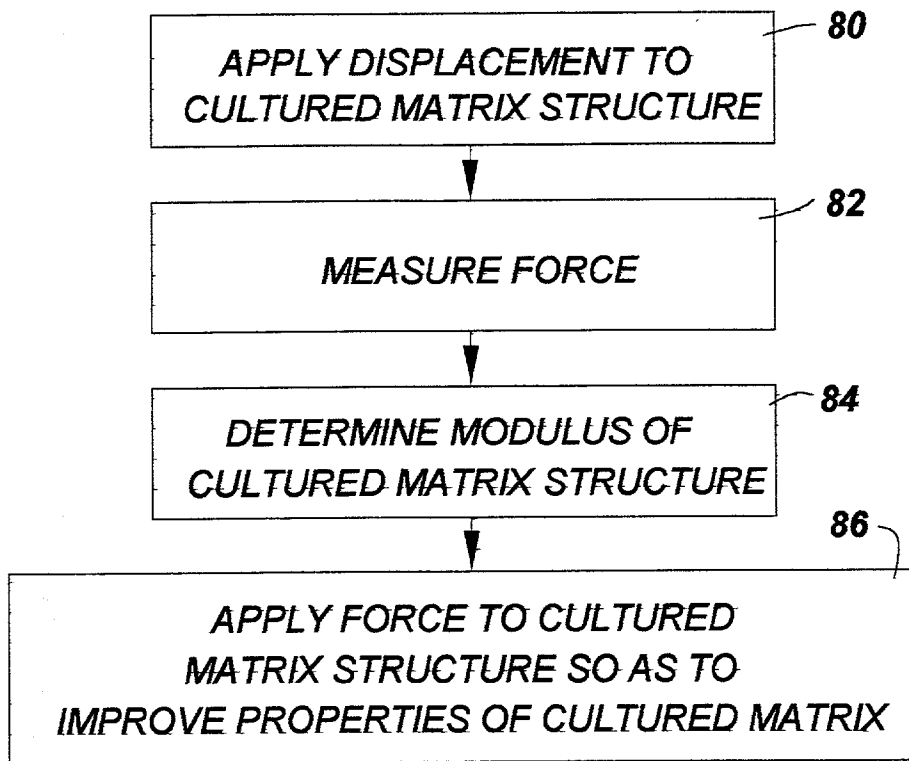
80
APPLY DISPLACEMENT TO CULTURED MATRIX STRUCTURE

82
MEASURE FORCE

84
DETERMINE MODULUS OF CULTURED MATRIX STRUCTURE

86
APPLY FORCE TO CULTURED MATRIX STRUCTURE SO AS TO IMPROVE PROPERTIES OF CULTURED MATRIX